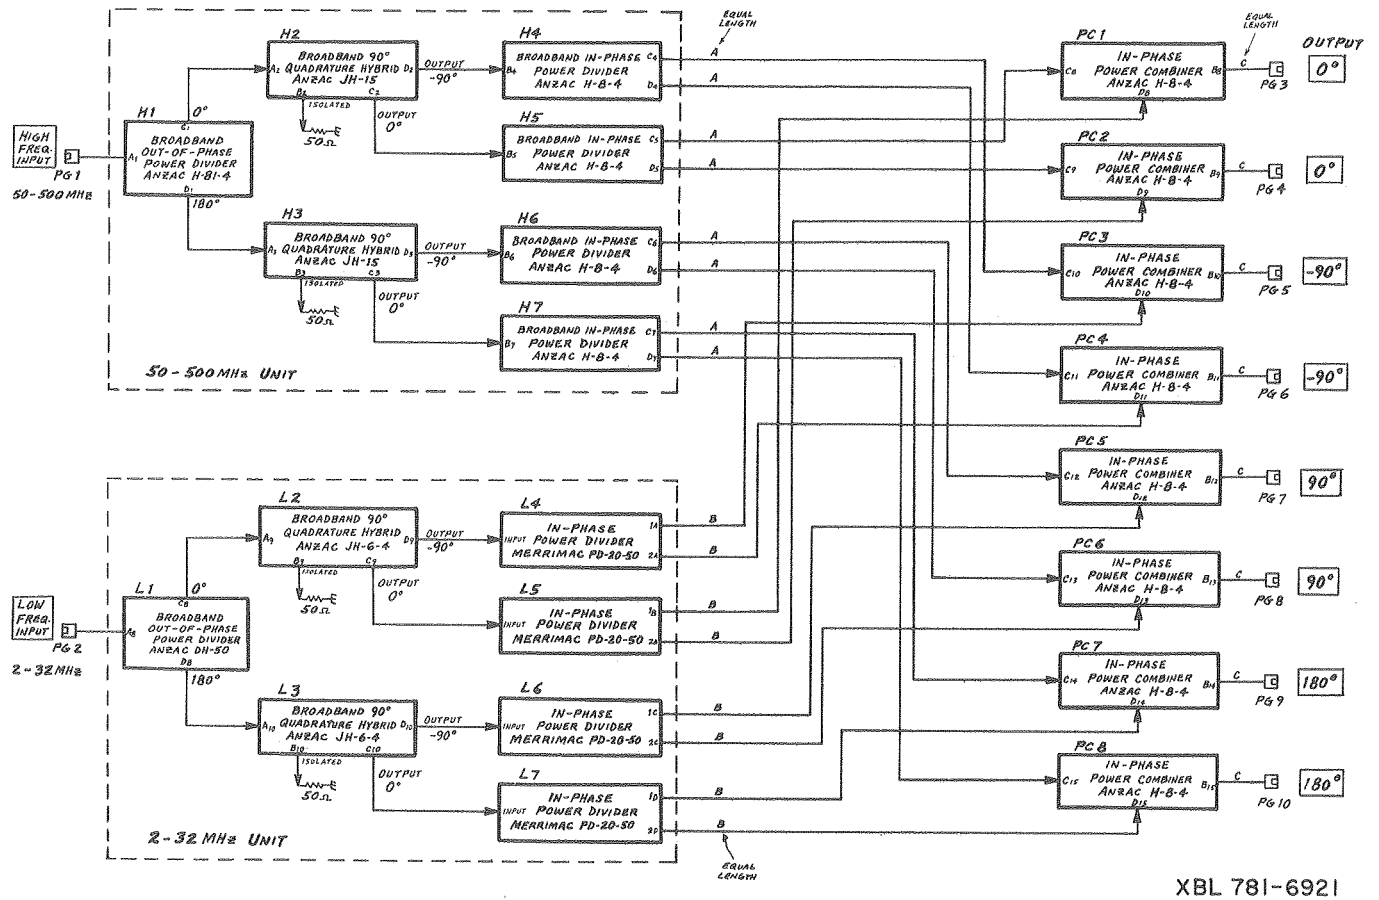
HIGH FREQ. INPUT
PG 1
50-500 MHz

H1
BROADBAND OUT-OF-PHASE POWER DIVIDER ANZAC H-81-4
$A_1$ $C_1$ $D_1$
0°
180°

H2
BROADBAND 90° QUADRATURE HYBRID ANZAC JH-15
$A_2$ $D_2$ $B_2$ $C_2$
ISOLATED
50Ω
OUTPUT -90°
OUTPUT 0°

H3
BROADBAND 90° QUADRATURE HYBRID ANZAC JH-15
$A_3$ $D_3$ $B_3$ $C_3$
ISOLATED
50Ω
OUTPUT -90°
OUTPUT 0°

H4
BROADBAND IN-PHASE POWER DIVIDER ANZAC H-8-4
$B_4$ $C_4$ $D_4$

H5
BROADBAND IN-PHASE POWER DIVIDER ANZAC H-8-4
$B_5$ $C_5$ $D_5$

H6
BROADBAND IN-PHASE POWER DIVIDER ANZAC H-8-4
$B_6$ $C_6$ $D_6$

H7
BROADBAND IN-PHASE POWER DIVIDER ANZAC H-8-4
$B_7$ $C_7$ $D_7$

50 - 500 MHz UNIT

EQUAL LENGTH
A A A A A A A A

LOW FREQ. INPUT
PG 2
2-32 MHz

L1
BROADBAND OUT-OF-PHASE POWER DIVIDER ANZAC DH-50
$A_8$ $C_8$ $D_8$
0°
180°

L2
BROADBAND 90° QUADRATURE HYBRID ANZAC JH-6-4
$A_9$ $D_9$ $B_9$ $C_9$
ISOLATED
50Ω
OUTPUT -90°
OUTPUT 0°

L3
BROADBAND 90° QUADRATURE HYBRID ANZAC JH-6-4
$A_{10}$ $D_{10}$ $B_{10}$ $C_{10}$
ISOLATED
50Ω
OUTPUT -90°
OUTPUT 0°

L4
INPUT IN-PHASE POWER DIVIDER MERRIMAC PD-20-50
1A 2A

L5
INPUT IN-PHASE POWER DIVIDER MERRIMAC PD-20-50
1B 2B

L6
INPUT IN-PHASE POWER DIVIDER MERRIMAC PD-20-50
1C 2C

L7
INPUT IN-PHASE POWER DIVIDER MERRIMAC PD-20-50
1D 2D

2-32 MHz UNIT

B B B B B B B B
EQUAL LENGTH

EQUAL LENGTH
OUTPUT

PC 1
IN-PHASE POWER COMBINER ANZAC H-8-4
$C_8$ $B_8$ $D_8$
C
PG 3
0°

PC 2
IN-PHASE POWER COMBINER ANZAC H-8-4
$C_9$ $B_9$ $D_9$
C
PG 4
0°

PC 3
IN-PHASE POWER COMBINER ANZAC H-8-4
$C_{10}$ $B_{10}$ $D_{10}$
C
PG 5
-90°

PC 4
IN-PHASE POWER COMBINER ANZAC H-8-4
$C_{11}$ $B_{11}$ $D_{11}$
C
PG 6
-90°

PC 5
IN-PHASE POWER COMBINER ANZAC H-8-4
$C_{12}$ $B_{12}$ $D_{12}$
C
PG 7
90°

PC 6
IN-PHASE POWER COMBINER ANZAC H-8-4
$C_{13}$ $B_{13}$ $D_{13}$
C
PG 8
90°

PC 7
IN-PHASE POWER COMBINER ANZAC H-8-4
$C_{14}$ $B_{14}$ $D_{14}$
C
PG 9
180°

PC 8
IN-PHASE POWER COMBINER ANZAC H-8-4
$C_{15}$ $B_{15}$ $D_{15}$
C
PG 10
180°

XBL 781-6921